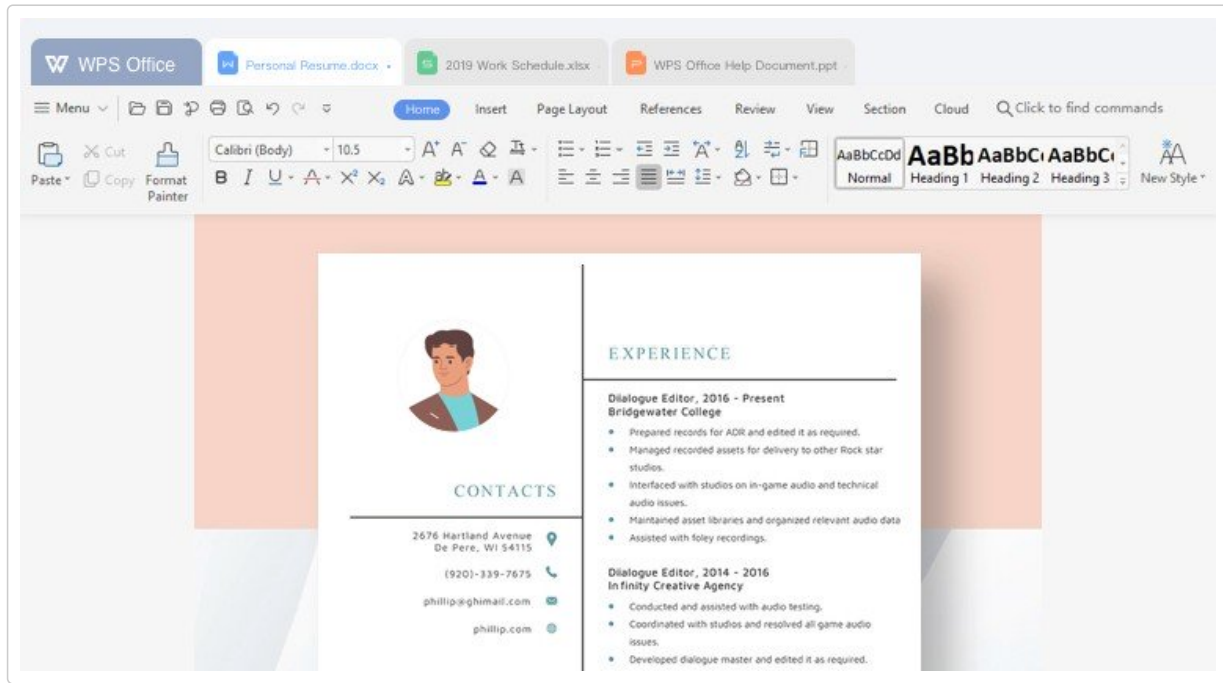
WPS Office
Personal Resume.docx
2019 Work Schedule.xlsx
WPS Office Help Document.ppt

Menu
Home
Insert
Page Layout
References
Review
View
Section
Cloud
Click to find commands

Paste
Cut
Copy
Format Painter
Calibri (Body)
10.5
AaBbCcDd
Normal
AaBb
Heading 1
AaBbC
Heading 2
AaBbC
Heading 3
New Style

EXPERIENCE

Dialogue Editor, 2016 - Present
Bridgewater College
- Prepared records for ADR and edited it as required.
- Managed recorded assets for delivery to other Rock star studios.
- Interfaced with studios on in-game audio and technical audio issues.
- Maintained asset libraries and organized relevant audio data
- Assisted with foley recordings.

CONTACTS

2676 Hartland Avenue
De Pere, WI 54115

(920)-339-7675

phillip@ghimail.com

phillip.com

Dialogue Editor, 2014 - 2016
Infinity Creative Agency
- Conducted and assisted with audio testing.
- Coordinated with studios and resolved all game audio issues.
- Developed dialogue master and edited it as required.